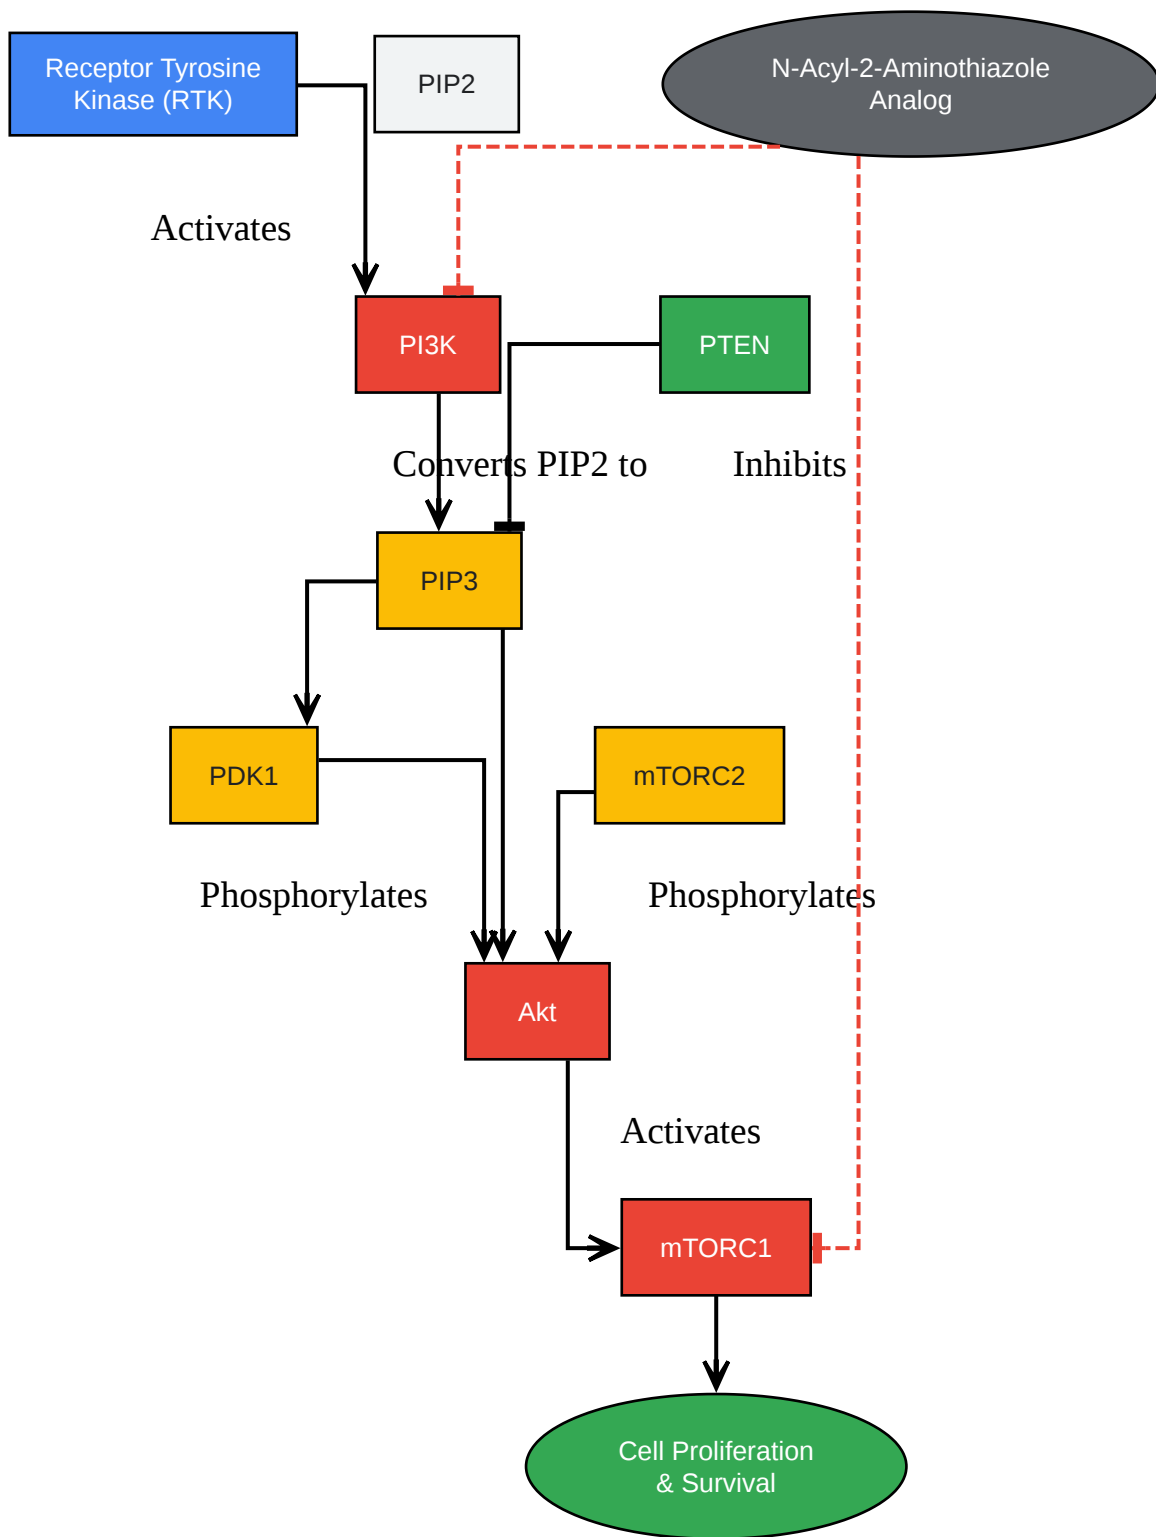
Receptor Tyrosine Kinase (RTK)

PIP2

N-Acyl-2-Aminothiazole Analog

Activates

PI3K

PTEN

Converts PIP2 to

Inhibits

PIP3

PDK1

mTORC2

Phosphorylates

Phosphorylates

Akt

Activates

mTORC1

Cell Proliferation & Survival